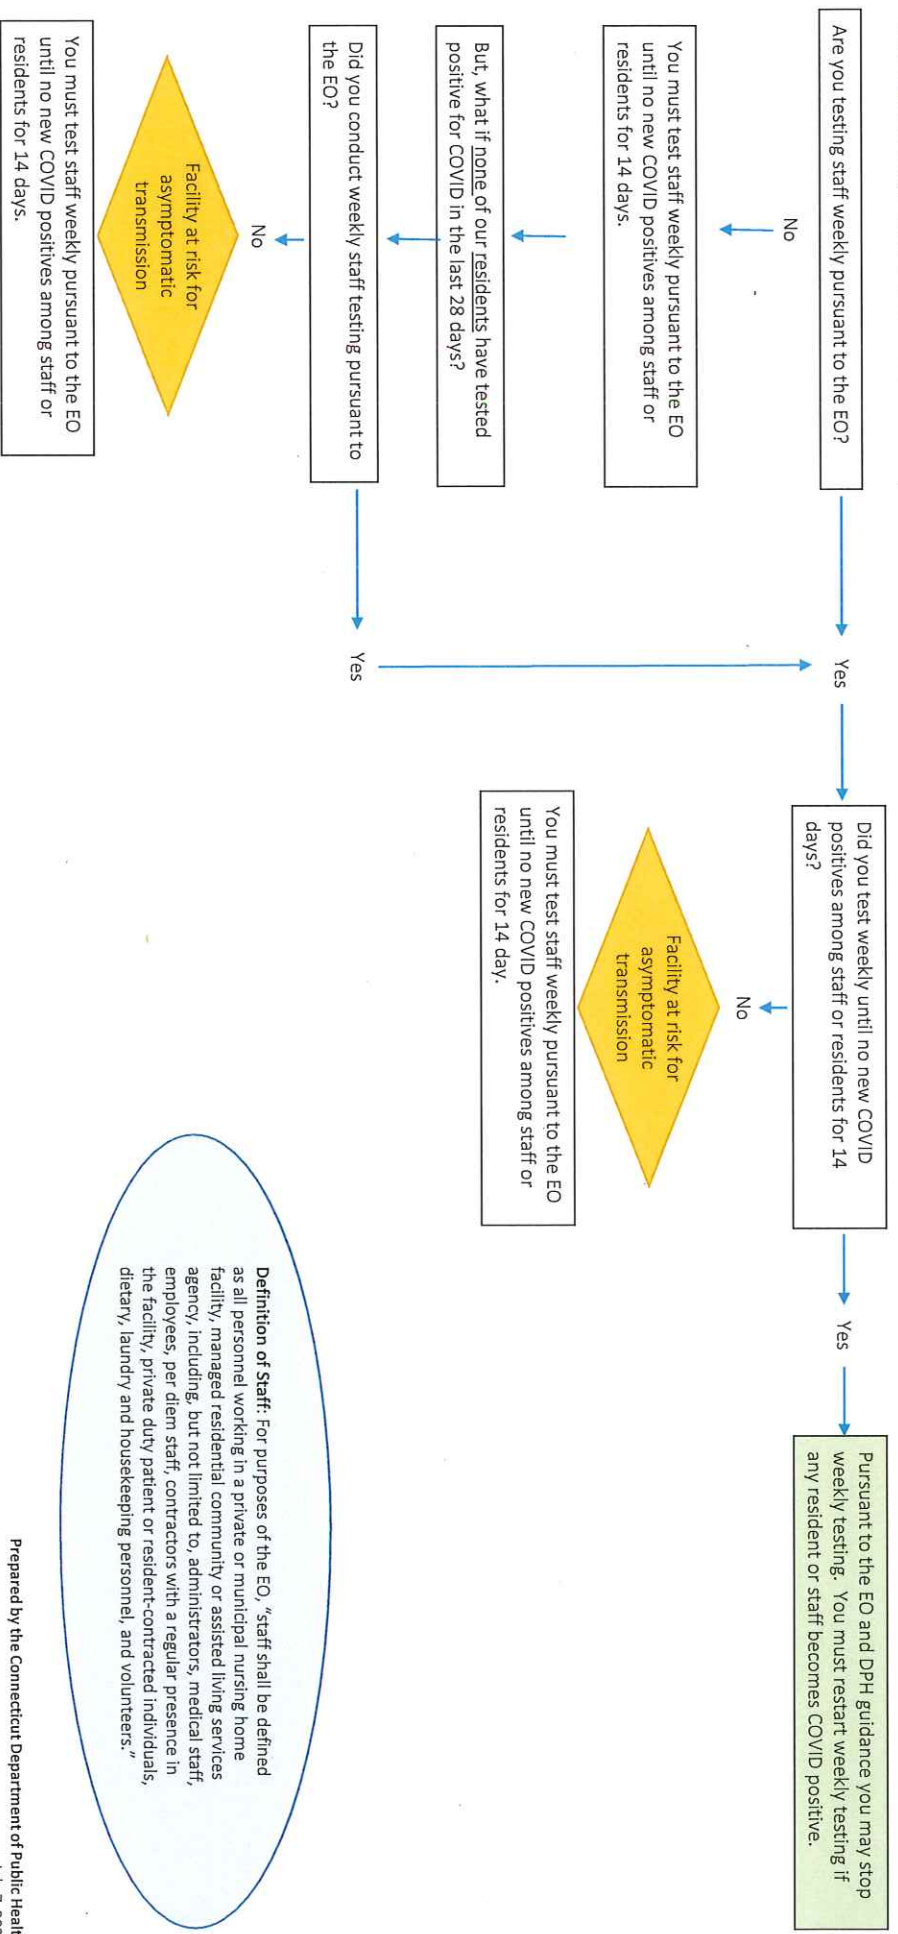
Are you testing staff weekly pursuant to the EO?

No

You must test staff weekly pursuant to the EO until no new COVID positives among staff or residents for 14 days.

But, what if none of our residents have tested positive for COVID in the last 28 days?

Did you conduct weekly staff testing pursuant to the EO?

No

Facility at risk for asymptomatic transmission

You must test staff weekly pursuant to the EO until no new COVID positives among staff or residents for 14 days.

Yes

Yes

Did you test weekly until no new COVID positives among staff or residents for 14 days?

No

Facility at risk for asymptomatic transmission

You must test staff weekly pursuant to the EO until no new COVID positives among staff or residents for 14 day.

Yes

Pursuant to the EO and DPH guidance you may stop weekly testing. You must restart weekly testing if any resident or staff becomes COVID positive.

**Definition of Staff:** For purposes of the EO, "staff shall be defined as all personnel working in a private or municipal nursing home facility, managed residential community or assisted living services agency, including, but not limited to, administrators, medical staff, employees, per diem staff, contractors with a regular presence in the facility, private duty patient or resident-contracted individuals, dietary, laundry and housekeeping personnel, and volunteers."

**Prepared by the Connecticut Department of Public Healt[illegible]**